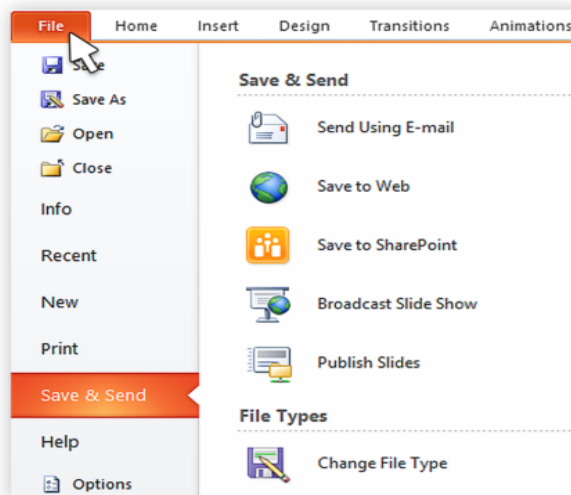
File Home Insert Design Transitions Animations

S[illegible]e
Save As
Open
Close
Info
Recent
New
Print
Save & Send
Help
Options

Save & Send
Send Using E-mail
Save to Web
Save to SharePoint
Broadcast Slide Show
Publish Slides

File Types
Change File Type